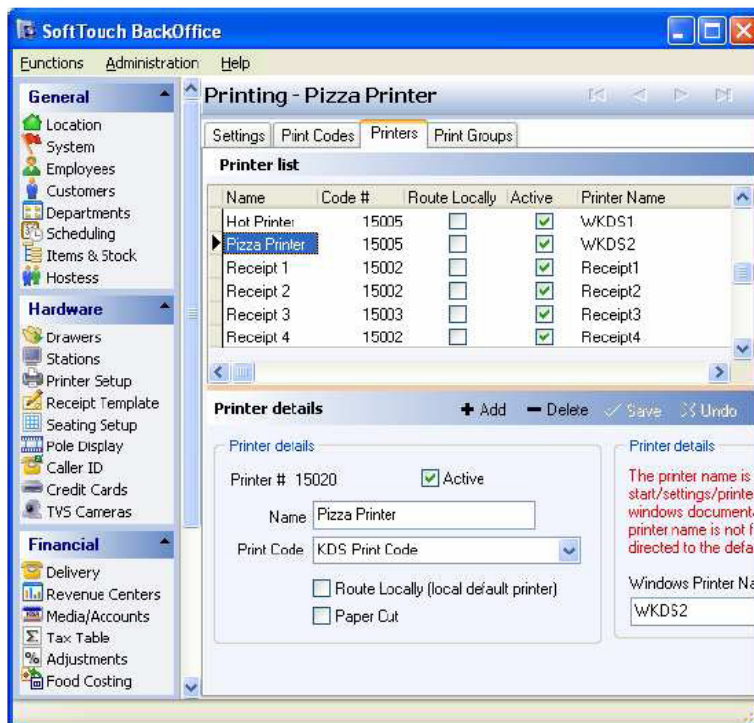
SoftTouch BackOffice

Functions Administration Help

General
Location
System
Employees
Customers
Departments
Scheduling
Items & Stock
Hostess

Hardware
Drawers
Stations
Printer Setup
Receipt Template
Seating Setup
Pole Display
Caller ID
Credit Cards
TVS Cameras

Financial
Delivery
Revenue Centers
Media/Accounts
Tax Table
Adjustments
Food Costing

Printing - Pizza Printer

Settings | Pint Codes | Printers | Print Groups

Printer list

| Name | Code # | Route Locally | Active | Printer Name |
|---|---|---|---|---|
| Hot Printer | 15005 | ☐ | ☑ | WKDS1 |
| Pizza Printer | 15005 | ☐ | ☑ | WKDS2 |
| Receipt 1 | 15002 | ☐ | ☑ | Receipt1 |
| Receipt 2 | 15002 | ☐ | ☑ | Receipt2 |
| Receipt 3 | 15003 | ☐ | ☑ | Receipt3 |
| Receipt 4 | 15002 | ☐ | ☑ | Receipt4 |

Printer details + Add − Delete ✓ Save Undo

Printer details
Printer # 15020 Active
Name Pizza Printer
Print Code KDS Print Code
Route Locally (local default printer)
Paper Cut

Printer details
The printer name is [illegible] start/settings/printe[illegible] windows document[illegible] printer name is not f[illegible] directed to the defa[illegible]

Windows Printer Na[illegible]
WKDS2